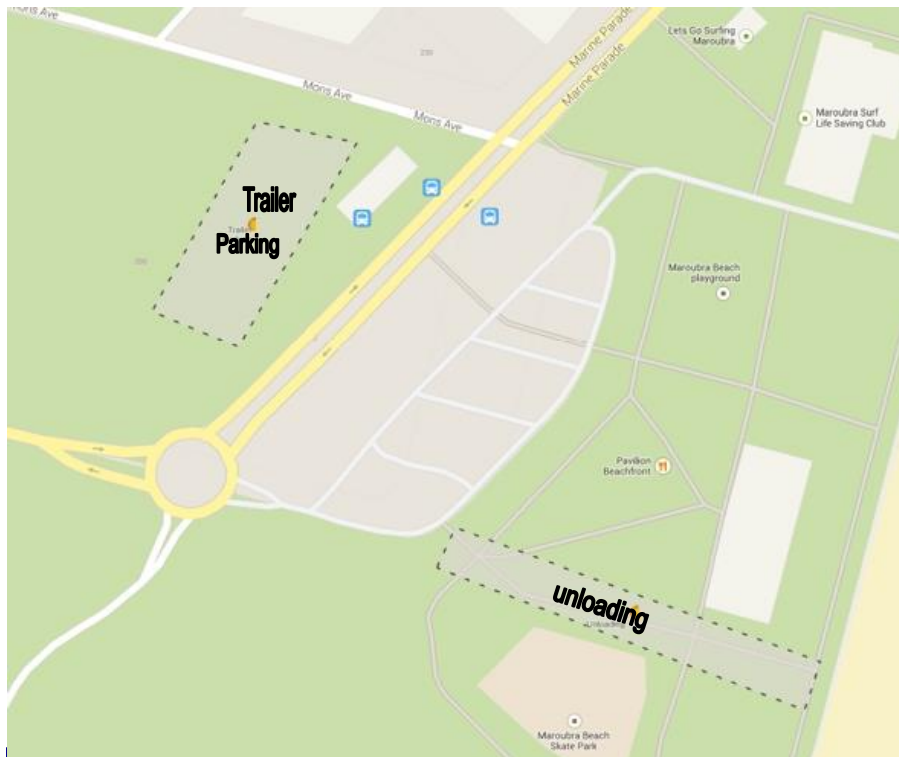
Mons Ave

Mons Ave

Marine Parade

Marine Parade

Lets Go Surfing Maroubra

Maroubra Surf Life Saving Club

Trailer Parking

Maroubra Beach playground

Pavilion Beachfront

unloading

Maroubra Beach Skate Park